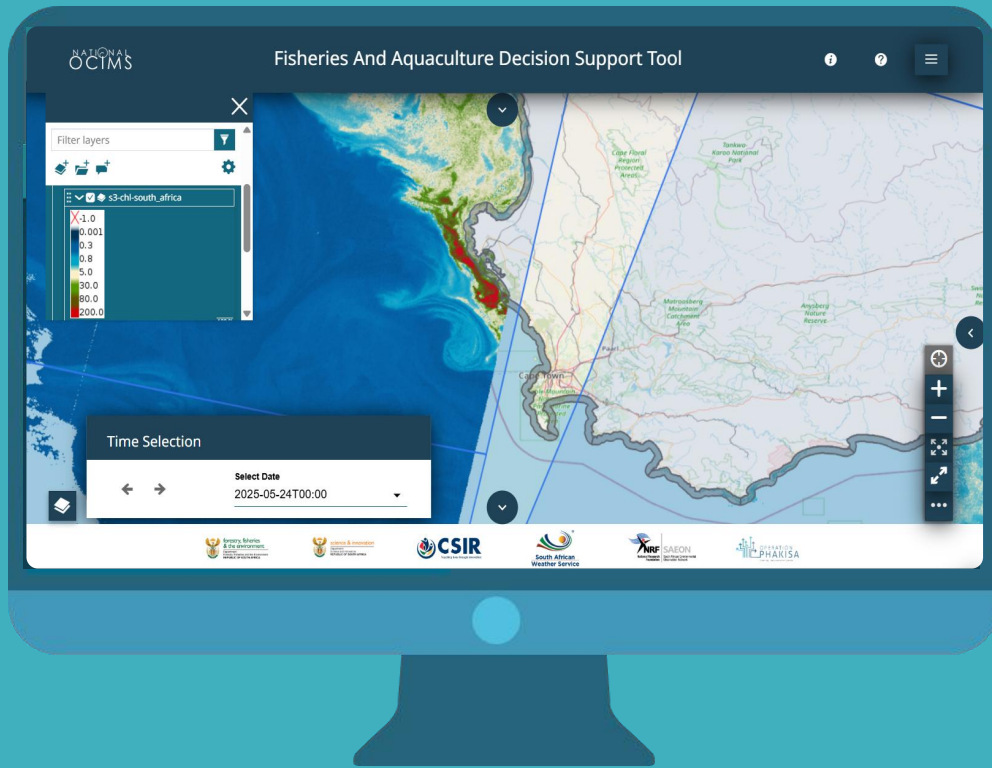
NATIONAL OCIMS

Fisheries And Aquaculture Decision Support Tool

Filter layers

s3-chl-south_africa

-1.0
0.001
0.3
0.8
5.0
30.0
80.0
200.0

Cape Floral Region Protected Areas

Tankwa Karoo National Park

Matroosberg Mountain Catchment Area

Anysberg Nature Reserve

Paarl

Cape Town

Time Selection

Select Date
2025-05-24T00:00

forestry, fisheries & the environment

science & innovation

CSIR

South African Weather Service

NRF SAEON

PHAKISA